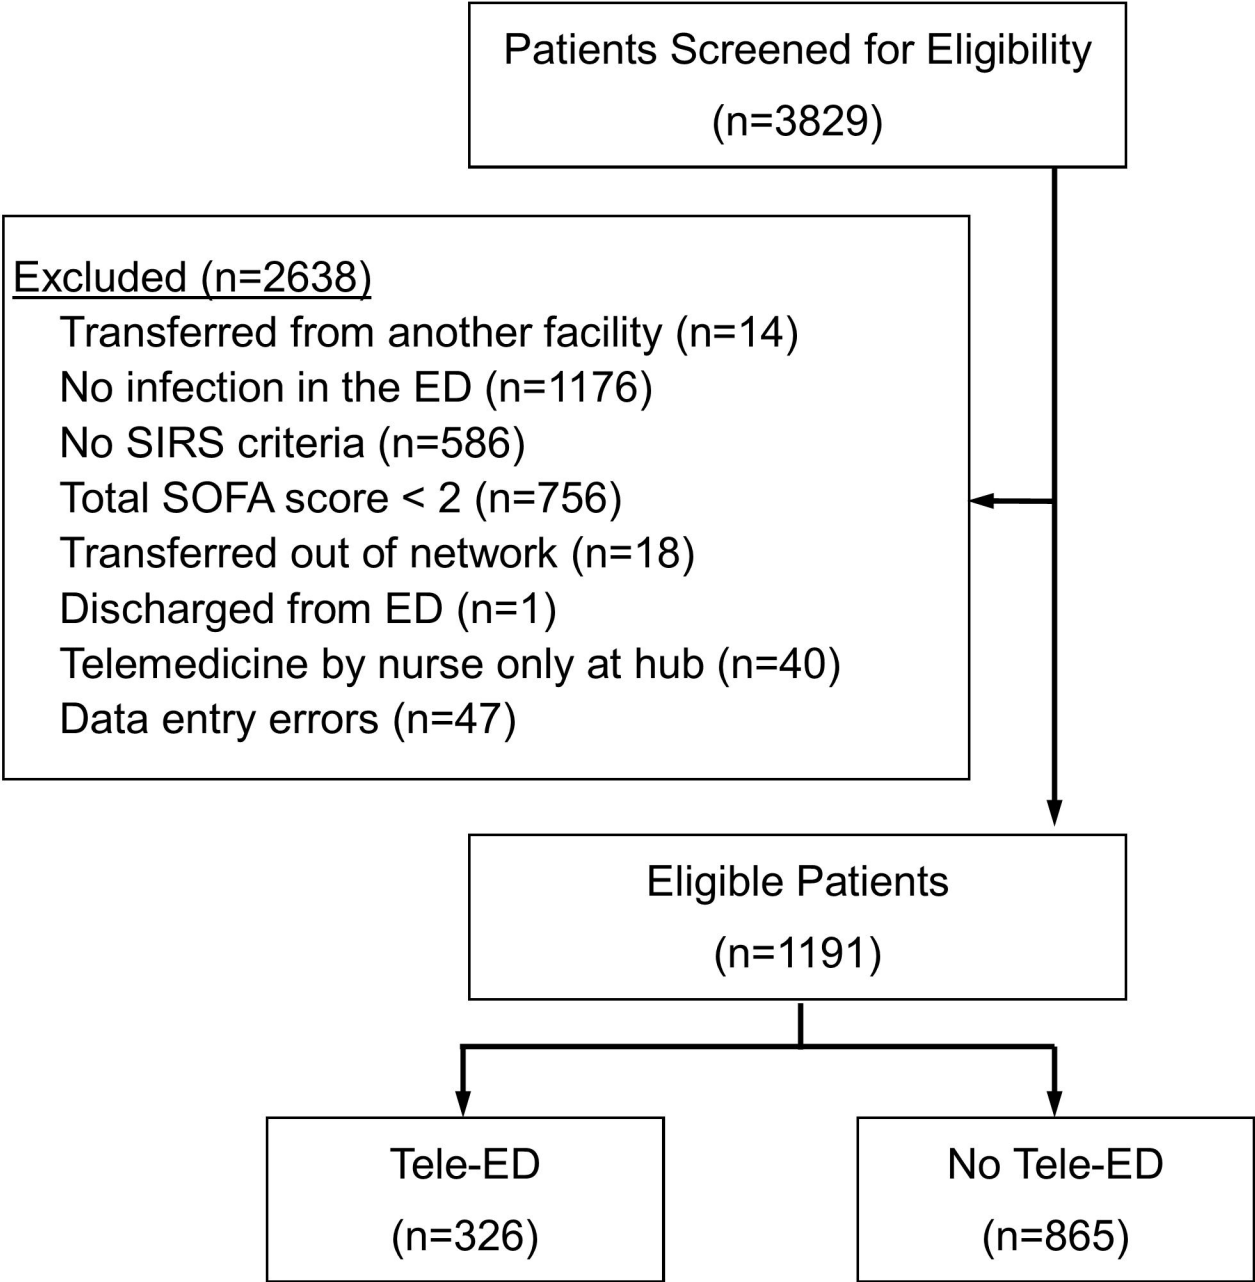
Patients Screened for Eligibility
(n=3829)

Excluded (n=2638)
Transferred from another facility (n=14)
No infection in the ED (n=1176)
No SIRS criteria (n=586)
Total SOFA score < 2 (n=756)
Transferred out of network (n=18)
Discharged from ED (n=1)
Telemedicine by nurse only at hub (n=40)
Data entry errors (n=47)

Eligible Patients
(n=1191)

Tele-ED
(n=326)

No Tele-ED
(n=865)